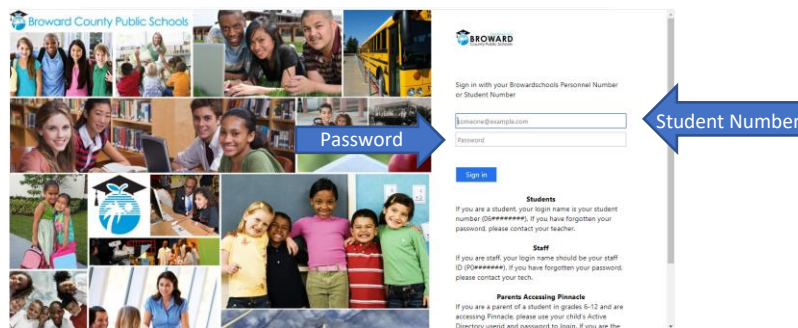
Broward County Public Schools

BROWARD
County Public Schools

Sign in with your Browardschools Personnel Number or Student Number

someone@example.com

Password

Password

Student Number

Sign in

Students
If you are a student, your login name is your student number (06########). If you have forgotten your password, please contact your teacher.

Staff
If you are staff, your login name should be your staff ID (P0######). If you have forgotten your password, please contact your tech.

Parents Accessing Pinnacle
If you are a parent of a student in grades 6-12 and are accessing Pinnacle, please use your child's Active Directory userid and password to login. If you are the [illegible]